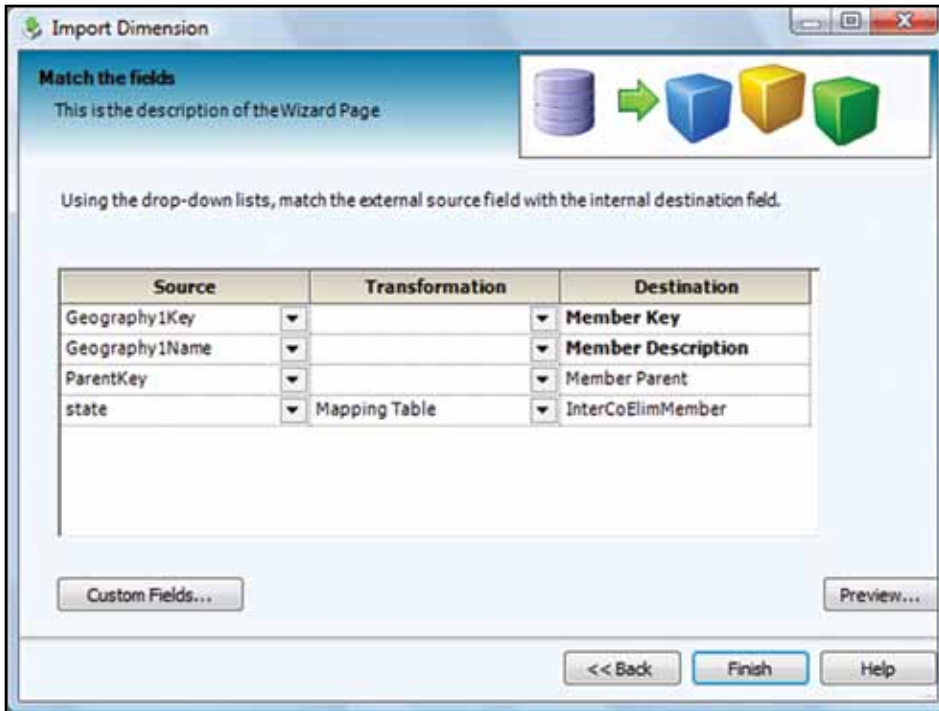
Import Dimension

Match the fields
This is the description of the Wizard Page

Using the drop-down lists, match the external source field with the internal destination field.

| Source | Transformation | Destination |
|---|---|---|
| Geography1Key | | Member Key |
| Geography1Name | | Member Description |
| ParentKey | | Member Parent |
| state | Mapping Table | InterCoElimMember |

Custom Fields...

Preview...

<< Back

Finish

Help